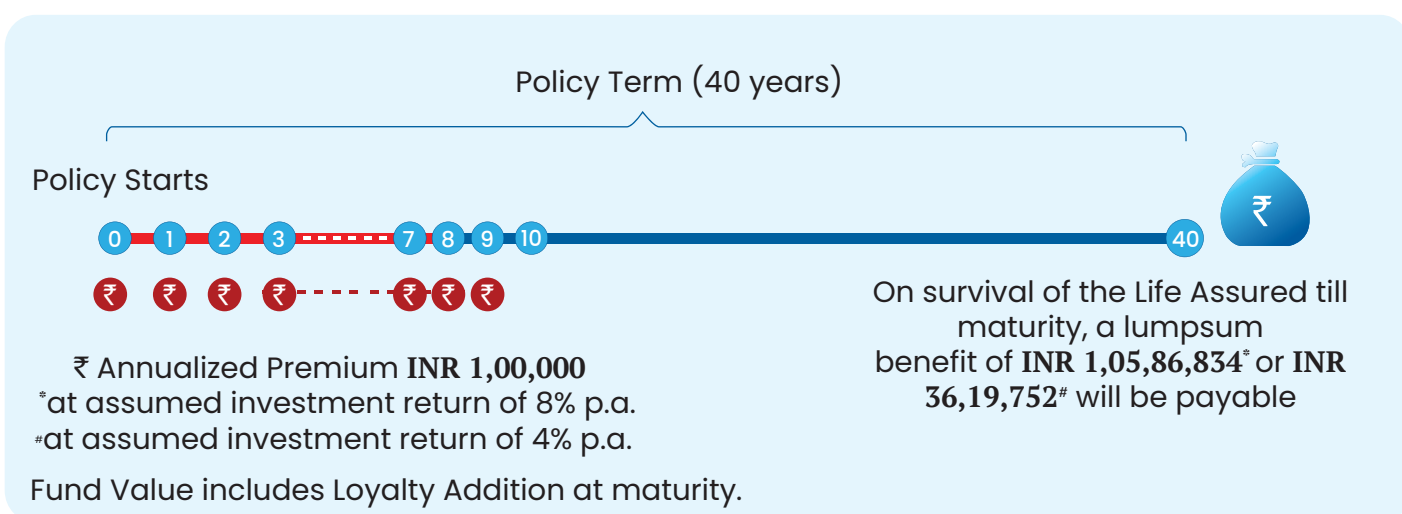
Policy Term (40 years)

Policy Starts

0 1 2 3 7 8 9 10 40

₹ ₹ ₹ ₹ ₹ ₹ ₹

₹

₹ Annualized Premium **INR 1,00,000**
\*at assumed investment return of 8% p.a.
#at assumed investment return of 4% p.a.

Fund Value includes Loyalty Addition at maturity.

On survival of the Life Assured till maturity, a lumpsum benefit of **INR 1,05,86,834**\* or **INR 36,19,752**# will be payable